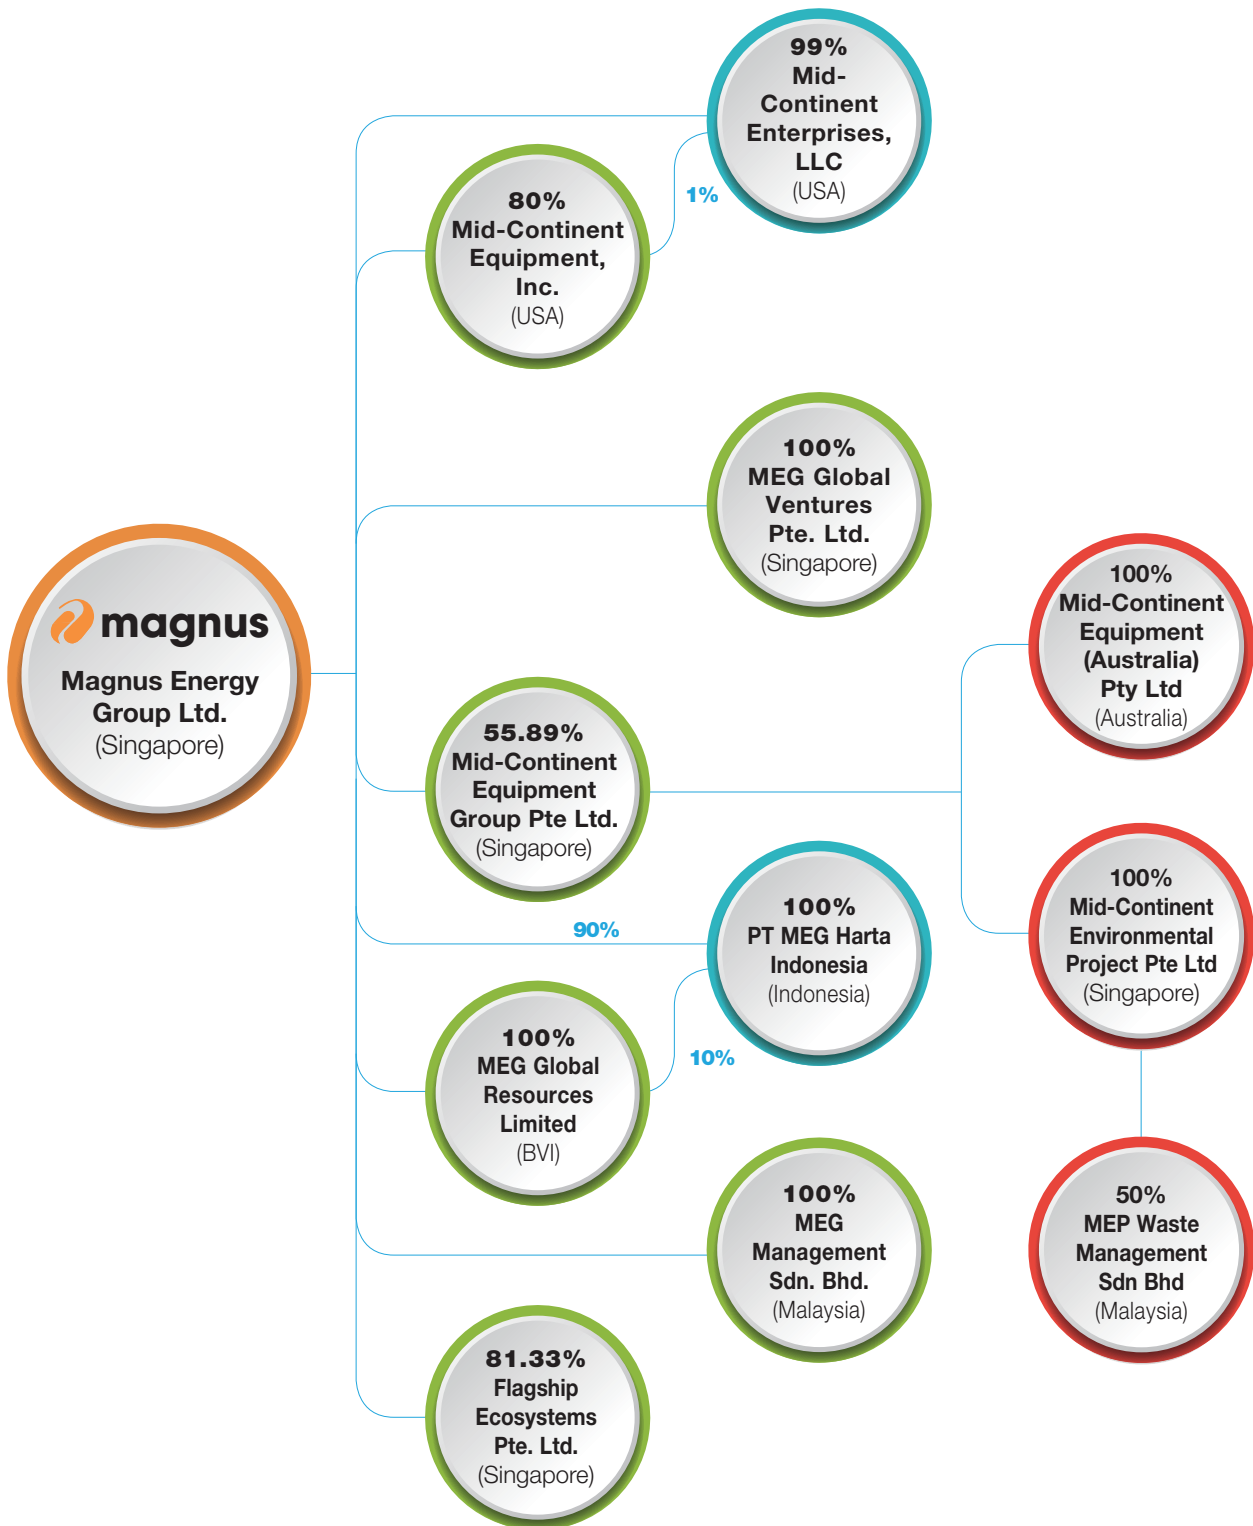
99%
Mid-Continent Enterprises, LLC
(USA)

80%
Mid-Continent Equipment, Inc.
(USA)

1%

100%
MEG Global Ventures Pte. Ltd.
(Singapore)

magnus
Magnus Energy Group Ltd.
(Singapore)

100%
Mid-Continent Equipment (Australia) Pty Ltd
(Australia)

55.89%
Mid-Continent Equipment Group Pte Ltd.
(Singapore)

90%

100%
PT MEG Harta Indonesia
(Indonesia)

100%
Mid-Continent Environmental Project Pte Ltd
(Singapore)

100%
MEG Global Resources Limited
(BVI)

10%

100%
MEG Management Sdn. Bhd.
(Malaysia)

50%
MEP Waste Management Sdn Bhd
(Malaysia)

81.33%
Flagship Ecosystems Pte. Ltd.
(Singapore)